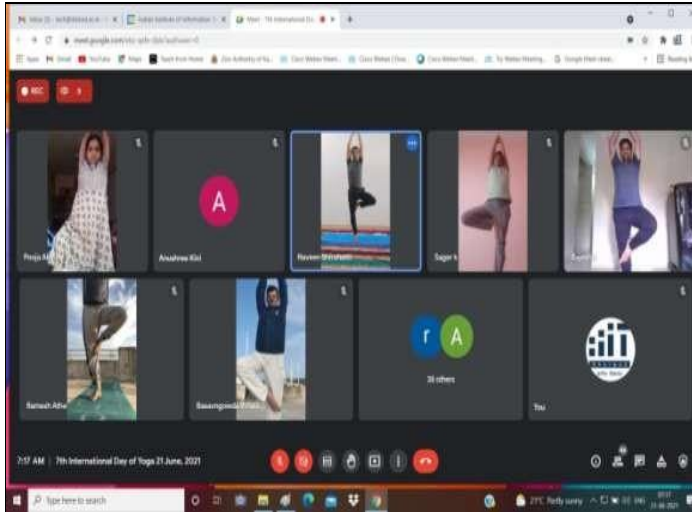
meet.google.com

REC

A

Pooja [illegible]

Anushree Kini

Naveen Shirahatti

Sagar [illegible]

Santosh Athe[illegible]

Basangouda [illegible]

r A

36 others

You

7:17 AM | 7th International Day of Yoga 21 June, 2021

Type here to search

27°C Partly sunny